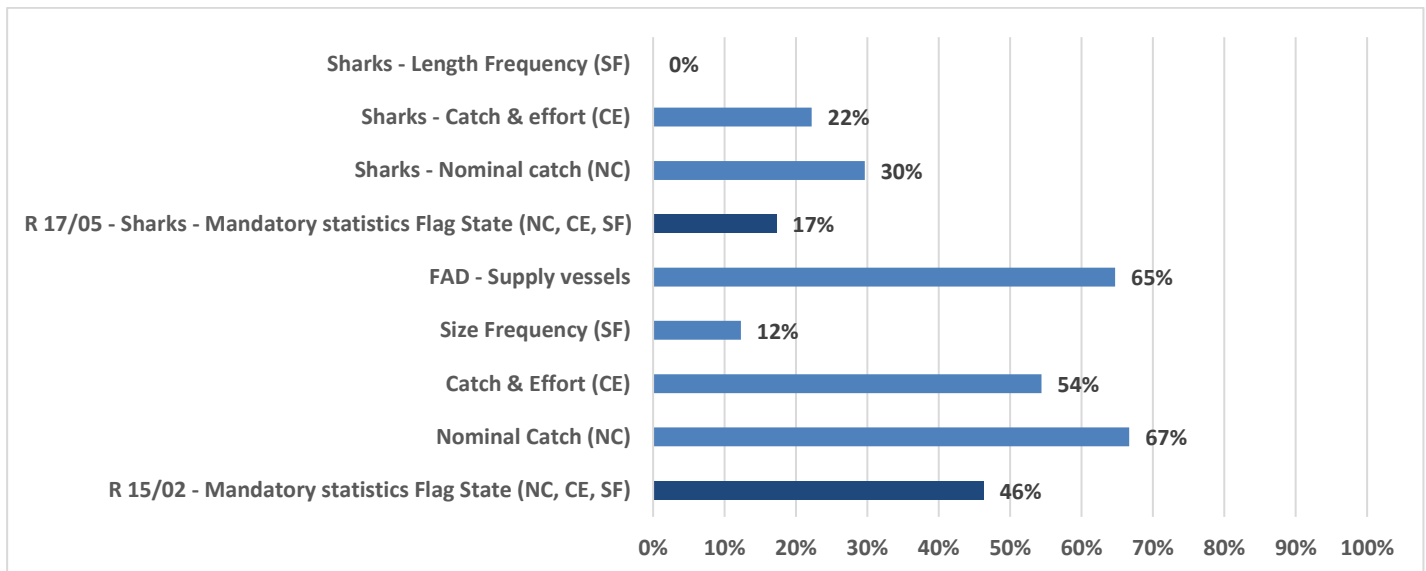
| Category | Value |
|---|---|
| Sharks - Length Frequency (SF) | 0% |
| Sharks - Catch & effort (CE) | 22% |
| Sharks - Nominal catch (NC) | 30% |
| R 17/05 - Sharks - Mandatory statistics Flag State (NC, CE, SF) | 17% |
| FAD - Supply vessels | 65% |
| Size Frequency (SF) | 12% |
| Catch & Effort (CE) | 54% |
| Nominal Catch (NC) | 67% |
| R 15/02 - Mandatory statistics Flag State (NC, CE, SF) | 46% |

0% 10% 20% 30% 40% 50% 60% 70% 80% 90% 100%